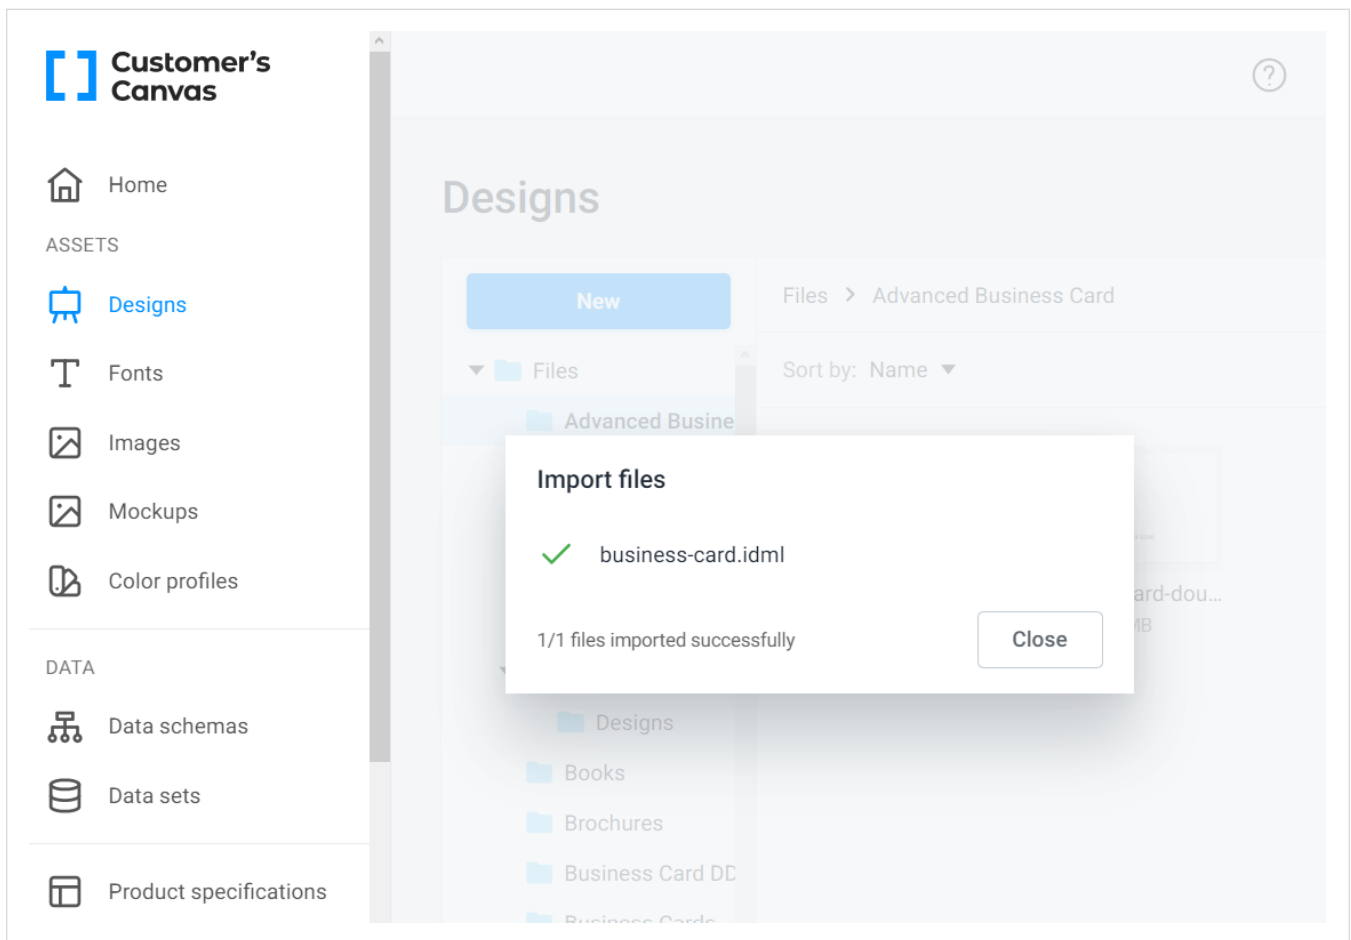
Customer's Canvas

Home

ASSETS

Designs

Fonts

Images

Mockups

Color profiles

DATA

Data schemas

Data sets

Product specifications

Designs

New

Files > Advanced Business Card

Files

Sort by: Name

Advanced Busine

ard-dou...

MB

Designs

Books

Brochures

Business Card DD

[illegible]

Import files

business-card.idml

1/1 files imported successfully

Close